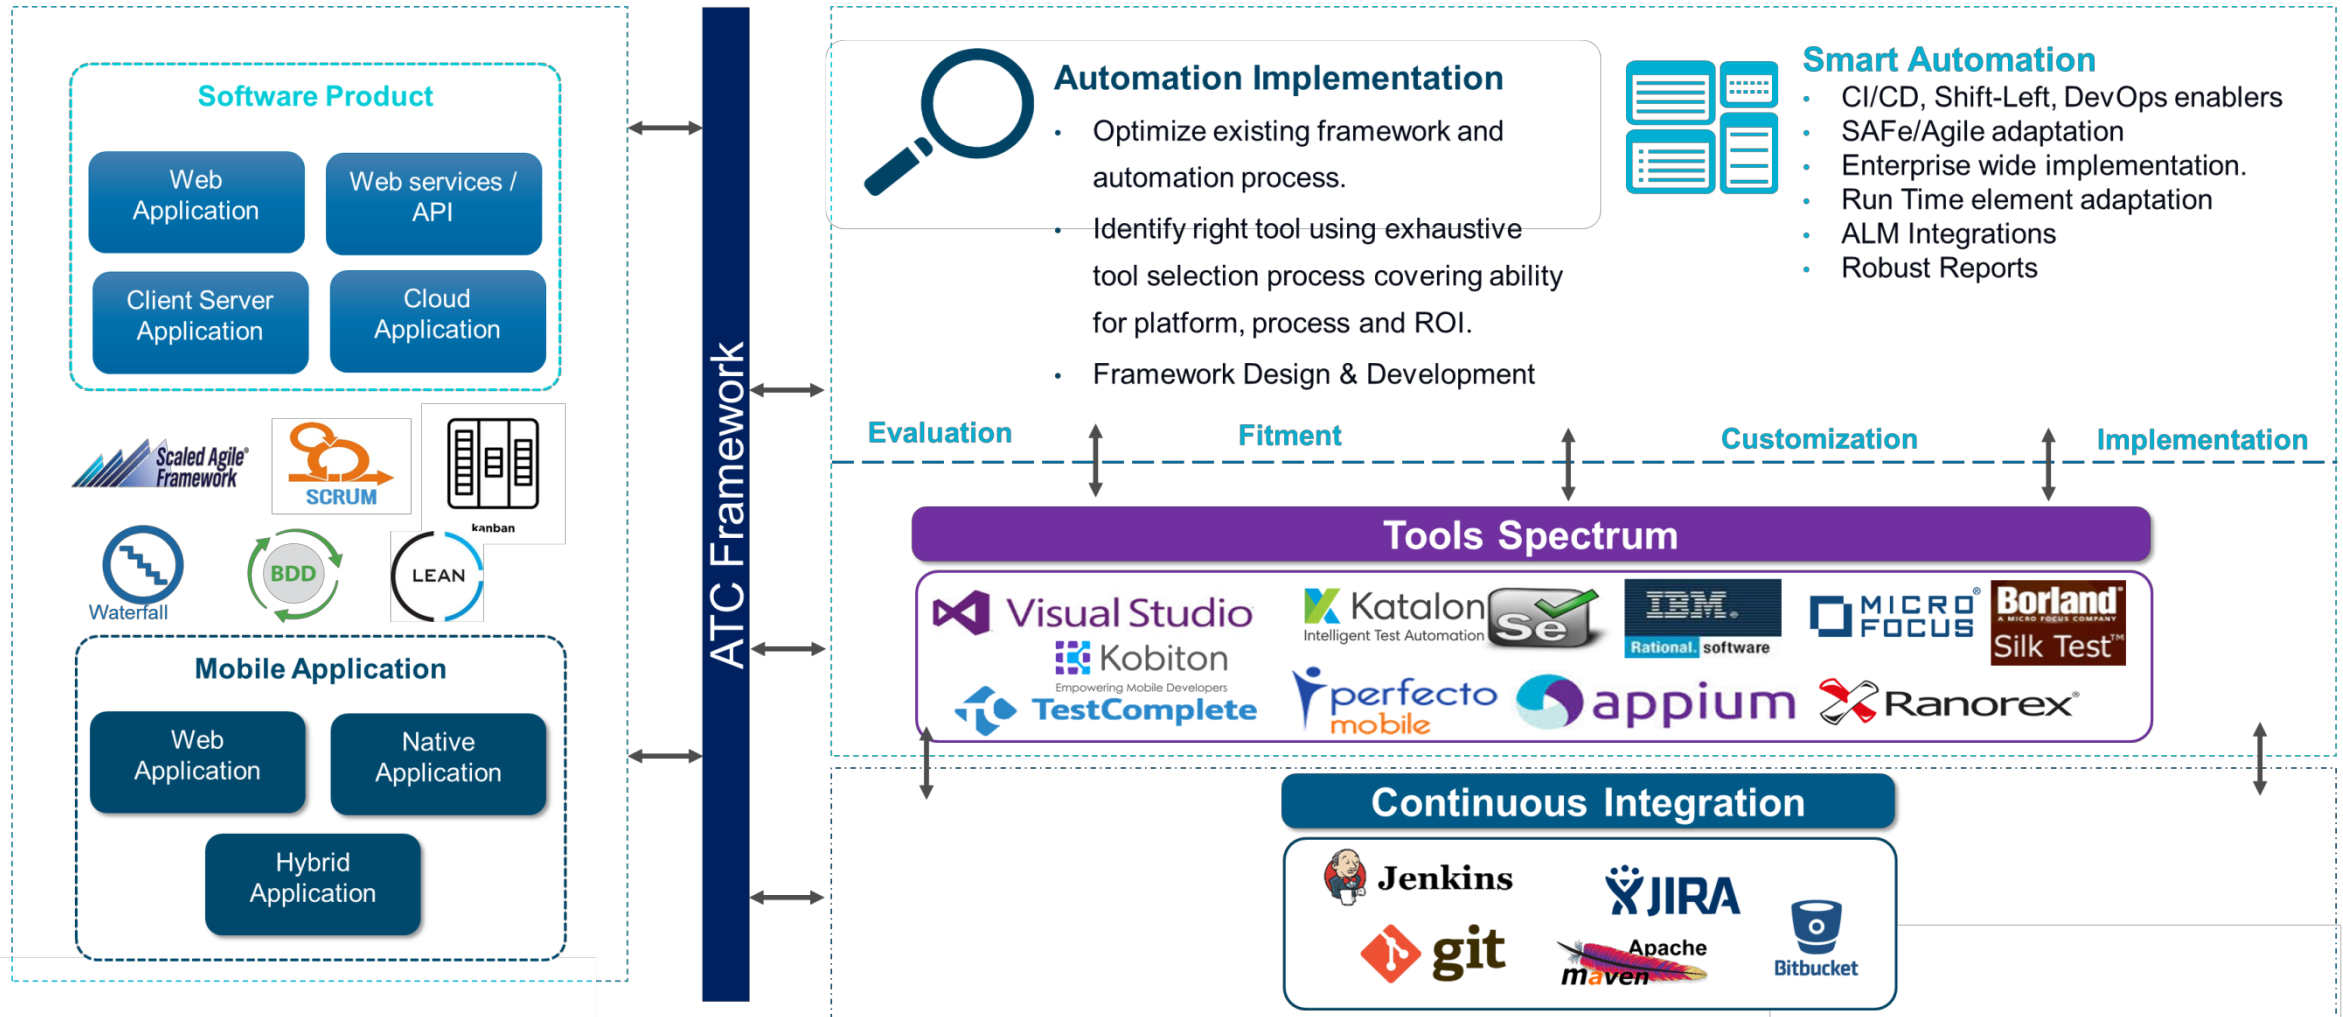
Software Product

Web Application

Web services / API

Client Server Application

Cloud Application

Scaled Agile Framework

SCRUM

kanban

Waterfall

BDD

LEAN

Mobile Application

Web Application

Native Application

Hybrid Application

ATC Framework

Automation Implementation

• Optimize existing framework and automation process.

• Identify right tool using exhaustive tool selection process covering ability for platform, process and ROI.

• Framework Design & Development

Smart Automation

• CI/CD, Shift-Left, DevOps enablers
• SAFe/Agile adaptation
• Enterprise wide implementation.
• Run Time element adaptation
• ALM Integrations
• Robust Reports

Evaluation

Fitment

Customization

Implementation

Tools Spectrum

Visual Studio

Katalon Intelligent Test Automation

Se

IBM. Rational. software

MICRO FOCUS

Borland A MICRO FOCUS COMPANY Silk Test™

Kobiton Empowering Mobile Developers

TestComplete

perfecto mobile

appium

Ranorex®

Continuous Integration

Jenkins

JIRA

git

Apache maven

Bitbucket